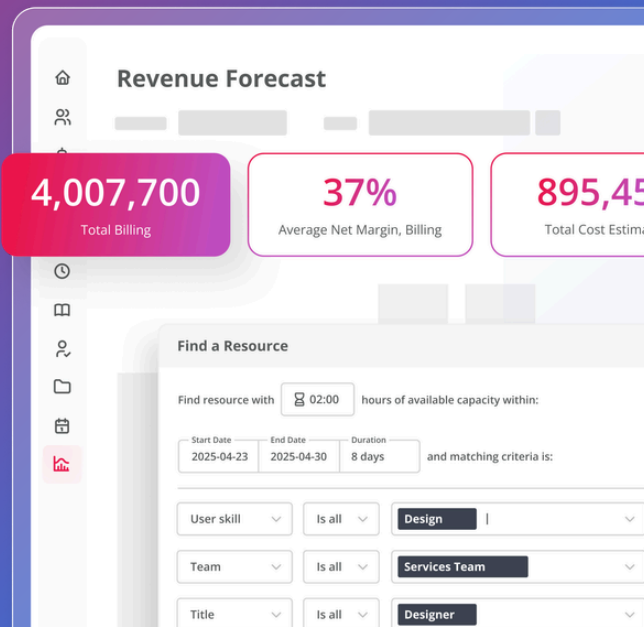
Revenue Forecast

4,007,700
Total Billing

37%
Average Net Margin, Billing

895,45
Total Cost Estim

Find a Resource

Find resource with 02:00 hours of available capacity within:

Start Date
2025-04-23

End Date
2025-04-30

Duration
8 days

and matching criteria is:

User skill | Is all | Design |
Team | Is all | Services Team
Title | Is all | Designer